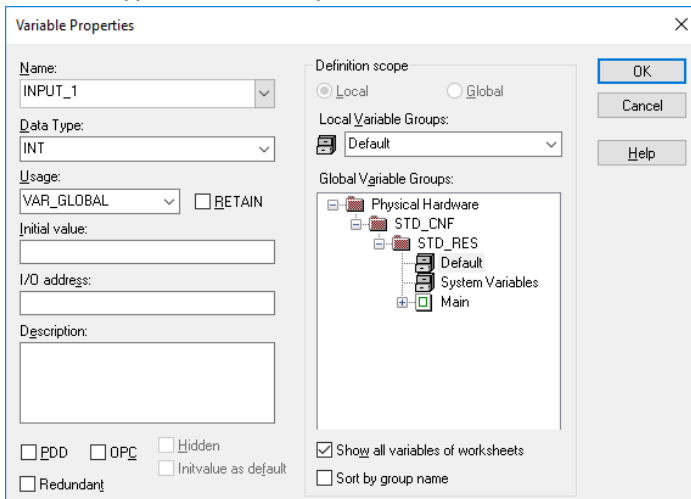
Variable Properties

Name:
INPUT_1
Data Type:
INT
Usage:
VAR_GLOBAL
RETAIN
Initial value:
I/O address:
Description:

PDD
OPC
Hidden
Initvalue as default
Redundant

Definition scope
Local
Global
Local Variable Groups:
Default
Global Variable Groups:
Physical Hardware
STD_CNF
STD_RES
Default
System Variables
Main
Show all variables of worksheets
Sort by group name

OK
Cancel
Help